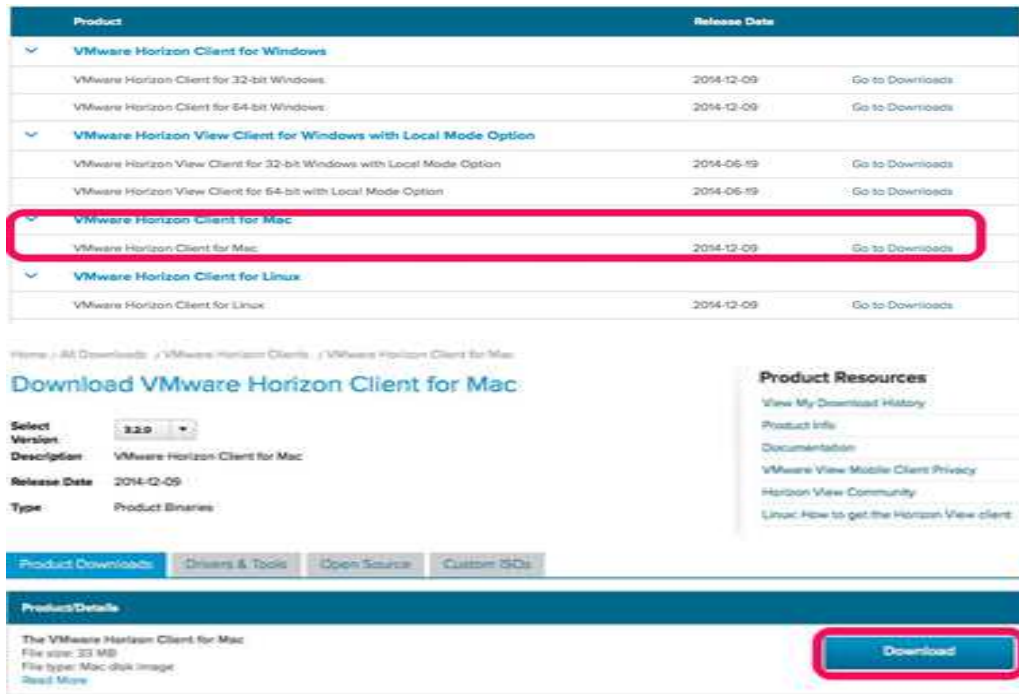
| Product | Release Date | |
|---|---|---|
| VMware Horizon Client for Windows | | |
| VMware Horizon Client for 32-bit Windows | 2014-12-09 | Go to Downloads |
| VMware Horizon Client for 64-bit Windows | 2014-12-09 | Go to Downloads |
| VMware Horizon View Client for Windows with Local Mode Option | | |
| VMware Horizon View Client for 32-bit Windows with Local Mode Option | 2014-06-19 | Go to Downloads |
| VMware Horizon View Client for 64-bit with Local Mode Option | 2014-06-19 | Go to Downloads |
| VMware Horizon Client for Mac | | |
| VMware Horizon Client for Mac | 2014-12-09 | Go to Downloads |
| VMware Horizon Client for Linux | | |
| VMware Horizon Client for Linux | 2014-12-09 | Go to Downloads |

Home / All Downloads / VMware Horizon Clients / VMware Horizon Client for Mac

Download VMware Horizon Client for Mac

Select Version 3.2.0

Description VMware Horizon Client for Mac

Release Date 2014-12-09

Type Product Binaries

Product Resources
View My Download History
Product Info
Documentation
VMware View Mobile Client Privacy
Horizon View Community
Linux: How to get the Horizon View client

Product Downloads | Drivers & Tools | Open Source | Custom ISOs

Product/Details

The VMware Horizon Client for Mac
File size: 33 MB
File type: Mac disk image
Read More

Download